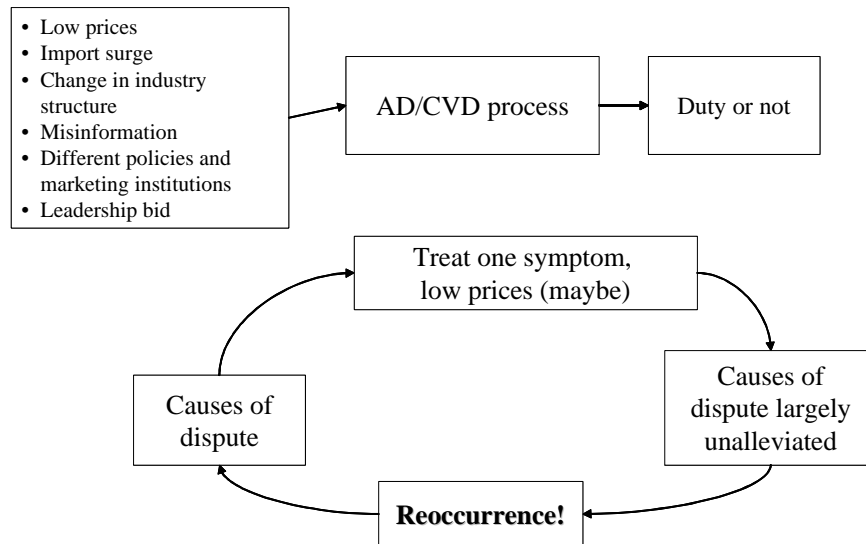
- Low prices
- Import surge
- Change in industry structure
- Misinformation
- Different policies and marketing institutions
- Leadership bid

AD/CVD process

Duty or not

Treat one symptom, low prices (maybe)

Causes of dispute largely unalleviated

**Reoccurrence!**

Causes of dispute